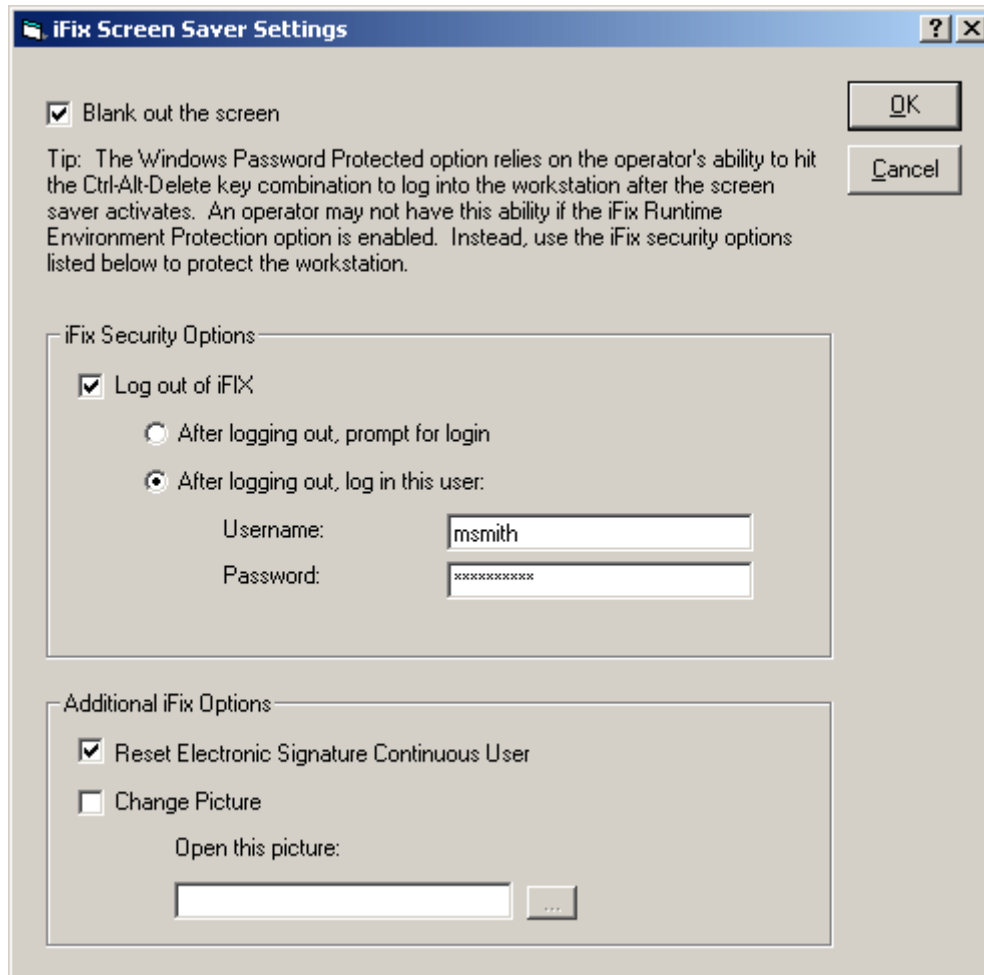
iFix Screen Saver Settings

?

OK

Cancel

Blank out the screen

Tip: The Windows Password Protected option relies on the operator's ability to hit the Ctrl-Alt-Delete key combination to log into the workstation after the screen saver activates. An operator may not have this ability if the iFix Runtime Environment Protection option is enabled. Instead, use the iFix security options listed below to protect the workstation.

iFix Security Options

Log out of iFIX

After logging out, prompt for login

After logging out, log in this user:

Username: msmith

Password: **********

Additional iFix Options

Reset Electronic Signature Continuous User

Change Picture

Open this picture:

...